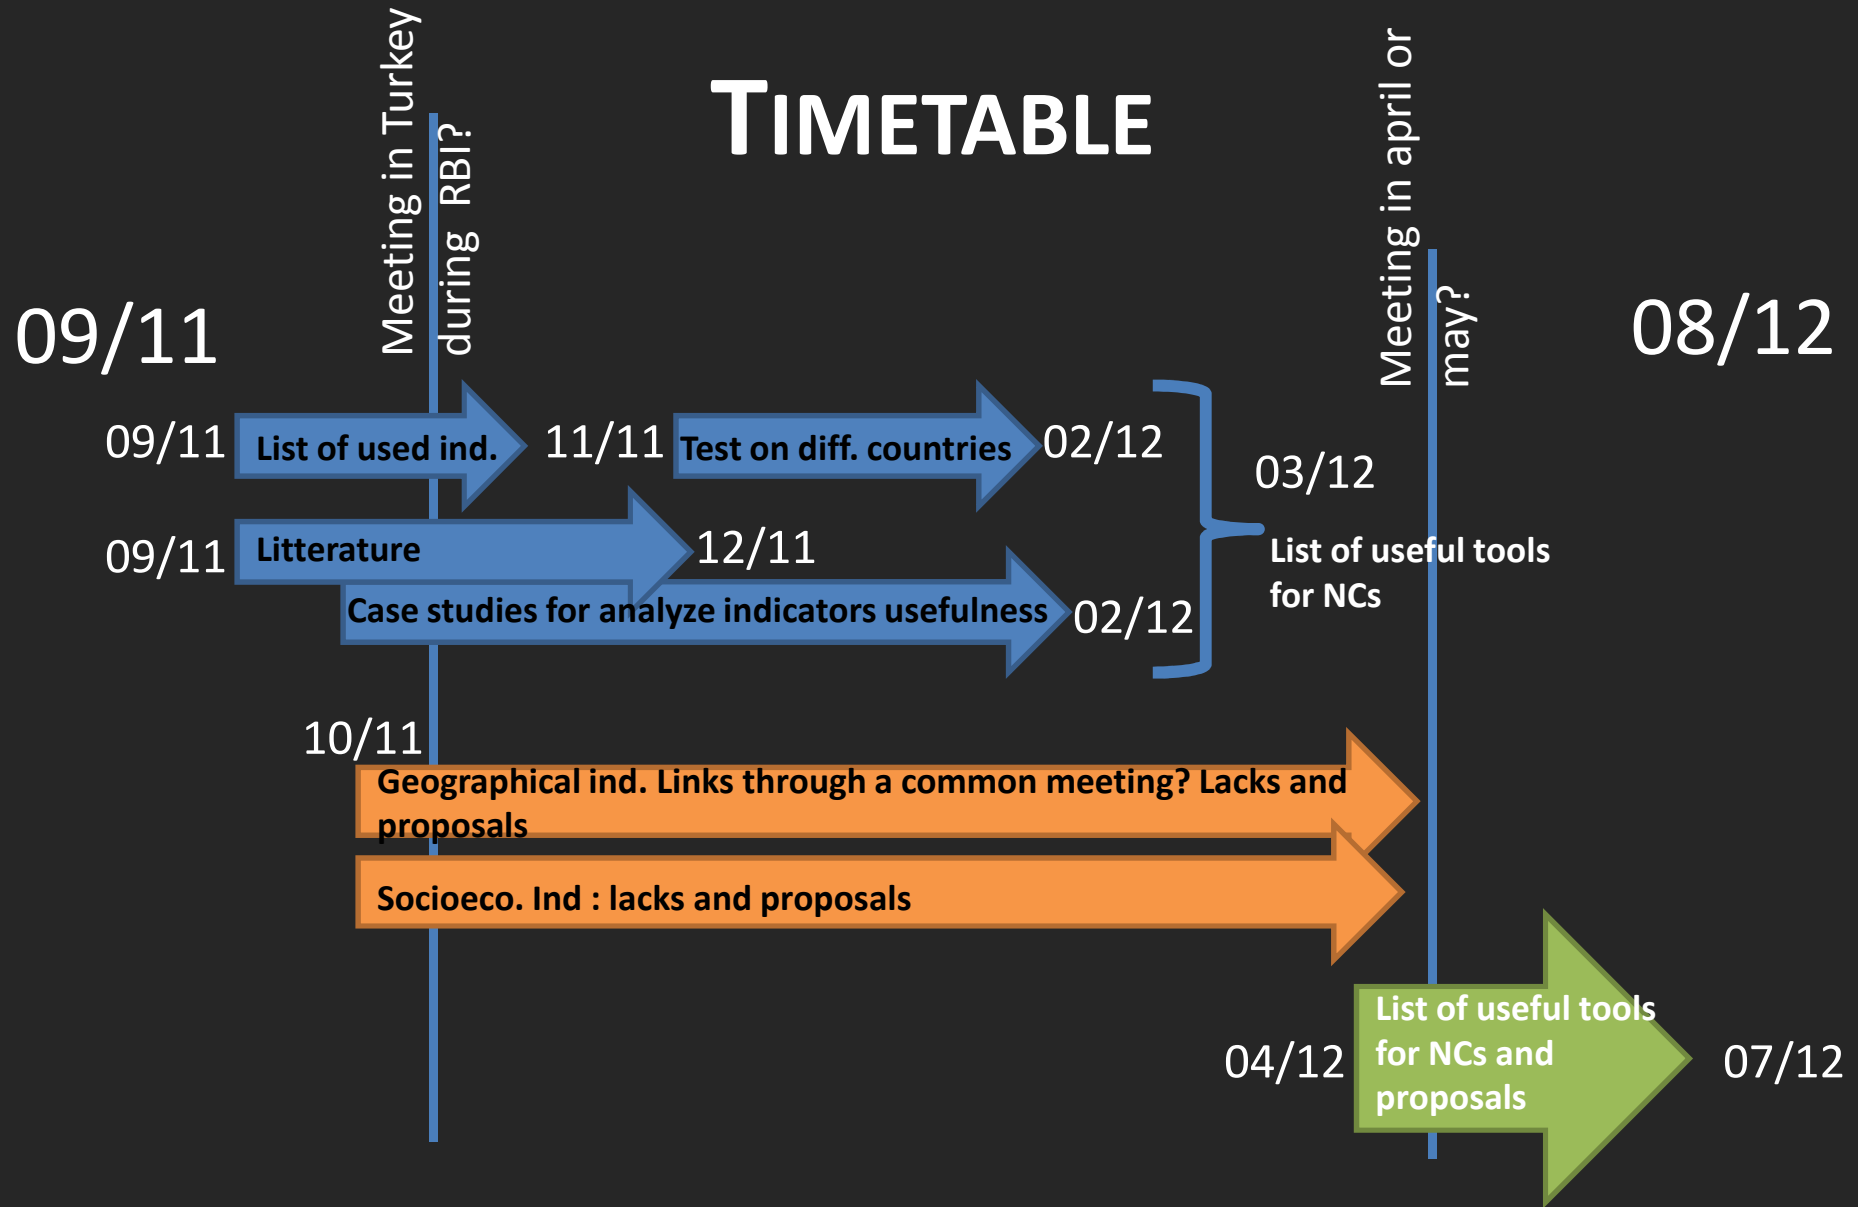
Meeting in Turkey during RBI?

TIMETABLE

Meeting in april or may?

09/11

08/12

09/11 List of used ind. 11/11 Test on diff. countries 02/12

03/12

09/11 Litterature 12/11

Case studies for analyze indicators usefulness 02/12

List of useful tools for NCs

10/11

Geographical ind. Links through a common meeting? Lacks and proposals

Socioeco. Ind : lacks and proposals

04/12 List of useful tools for NCs and proposals 07/12